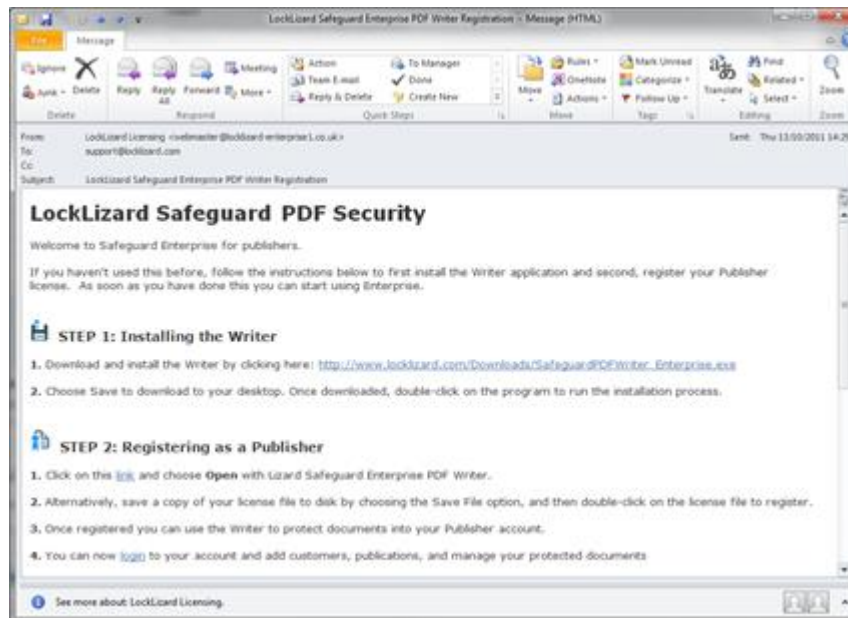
LockLizard Safeguard Enterprise PDF Writer Registration - Message (HTML)

File Message

Ignore Delete Junk Delete Reply Reply All Forward Meeting More Respond Action Team E-mail Reply & Delete To Manager Done Create New Quick Steps Move Rules OneNote Actions Move Mark Unread Categorize Follow Up Tags Translate Find Related Select Editing Zoom Zoom

From: LockLizard Licensing <webmaster@locklizard-enterprise1.co.uk>
To: support@locklizard.com
Cc:
Subject: LockLizard Safeguard Enterprise PDF Writer Registration

Sent: Thu 13/10/2011 14:2

LockLizard Safeguard PDF Security

Welcome to Safeguard Enterprise for publishers.

If you haven't used this before, follow the instructions below to first install the Writer application and second, register your Publisher license. As soon as you have done this you can start using Enterprise.

STEP 1: Installing the Writer

1. Download and install the Writer by clicking here: http://www.locklizard.com/Downloads/SafeguardPDFWriter_Enterprise.exe

2. Choose Save to download to your desktop. Once downloaded, double-click on the program to run the installation process.

STEP 2: Registering as a Publisher

1. Click on this link and choose Open with Lizard Safeguard Enterprise PDF Writer.

2. Alternatively, save a copy of your license file to disk by choosing the Save File option, and then double-click on the license file to register.

3. Once registered you can use the Writer to protect documents into your Publisher account.

4. You can now login to your account and add customers, publications, and manage your protected documents

See more about: LockLizard Licensing.